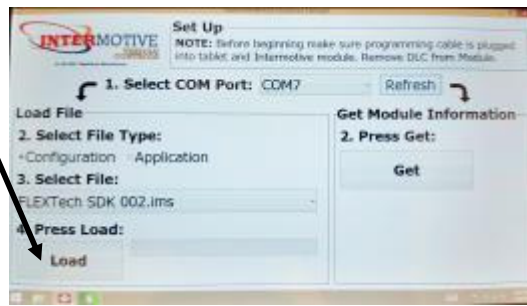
INTERMOTIVE

Set Up

NOTE: Before beginning make sure programming cable is plugged into tablet and Intermotive module. Remove DLC from Module.

1. Select COM Port: COM7

Refresh

Load File

2. Select File Type:

Configuration Application

3. Select File:

FLEXTech SDK 002.ims

4. Press Load:

Load

Get Module Information

2. Press Get:

Get